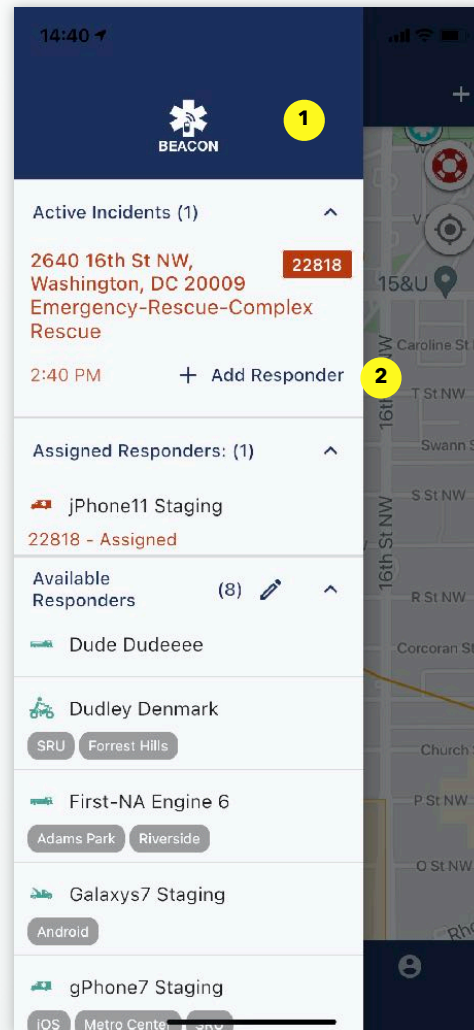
14:40

BEACON

1

Active Incidents (1)

2640 16th St NW, Washington, DC 20009
22818
Emergency-Rescue-Complex Rescue

2:40 PM
+ Add Responder
2

Assigned Responders: (1)

jPhone11 Staging
22818 - Assigned

Available Responders
(8)

Dude Dudeeee

Dudley Denmark
SRU
Forrest Hills

First-NA Engine 6
Adams Park
Riverside

Galaxys7 Staging
Android

gPhone7 Staging
iOS
Metro Cente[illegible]
SRO

15&U
Caroline St
T St NW
16th St NW
Swann St
S St NW
R St NW
Corcoran St
Church St
P St NW
O St NW